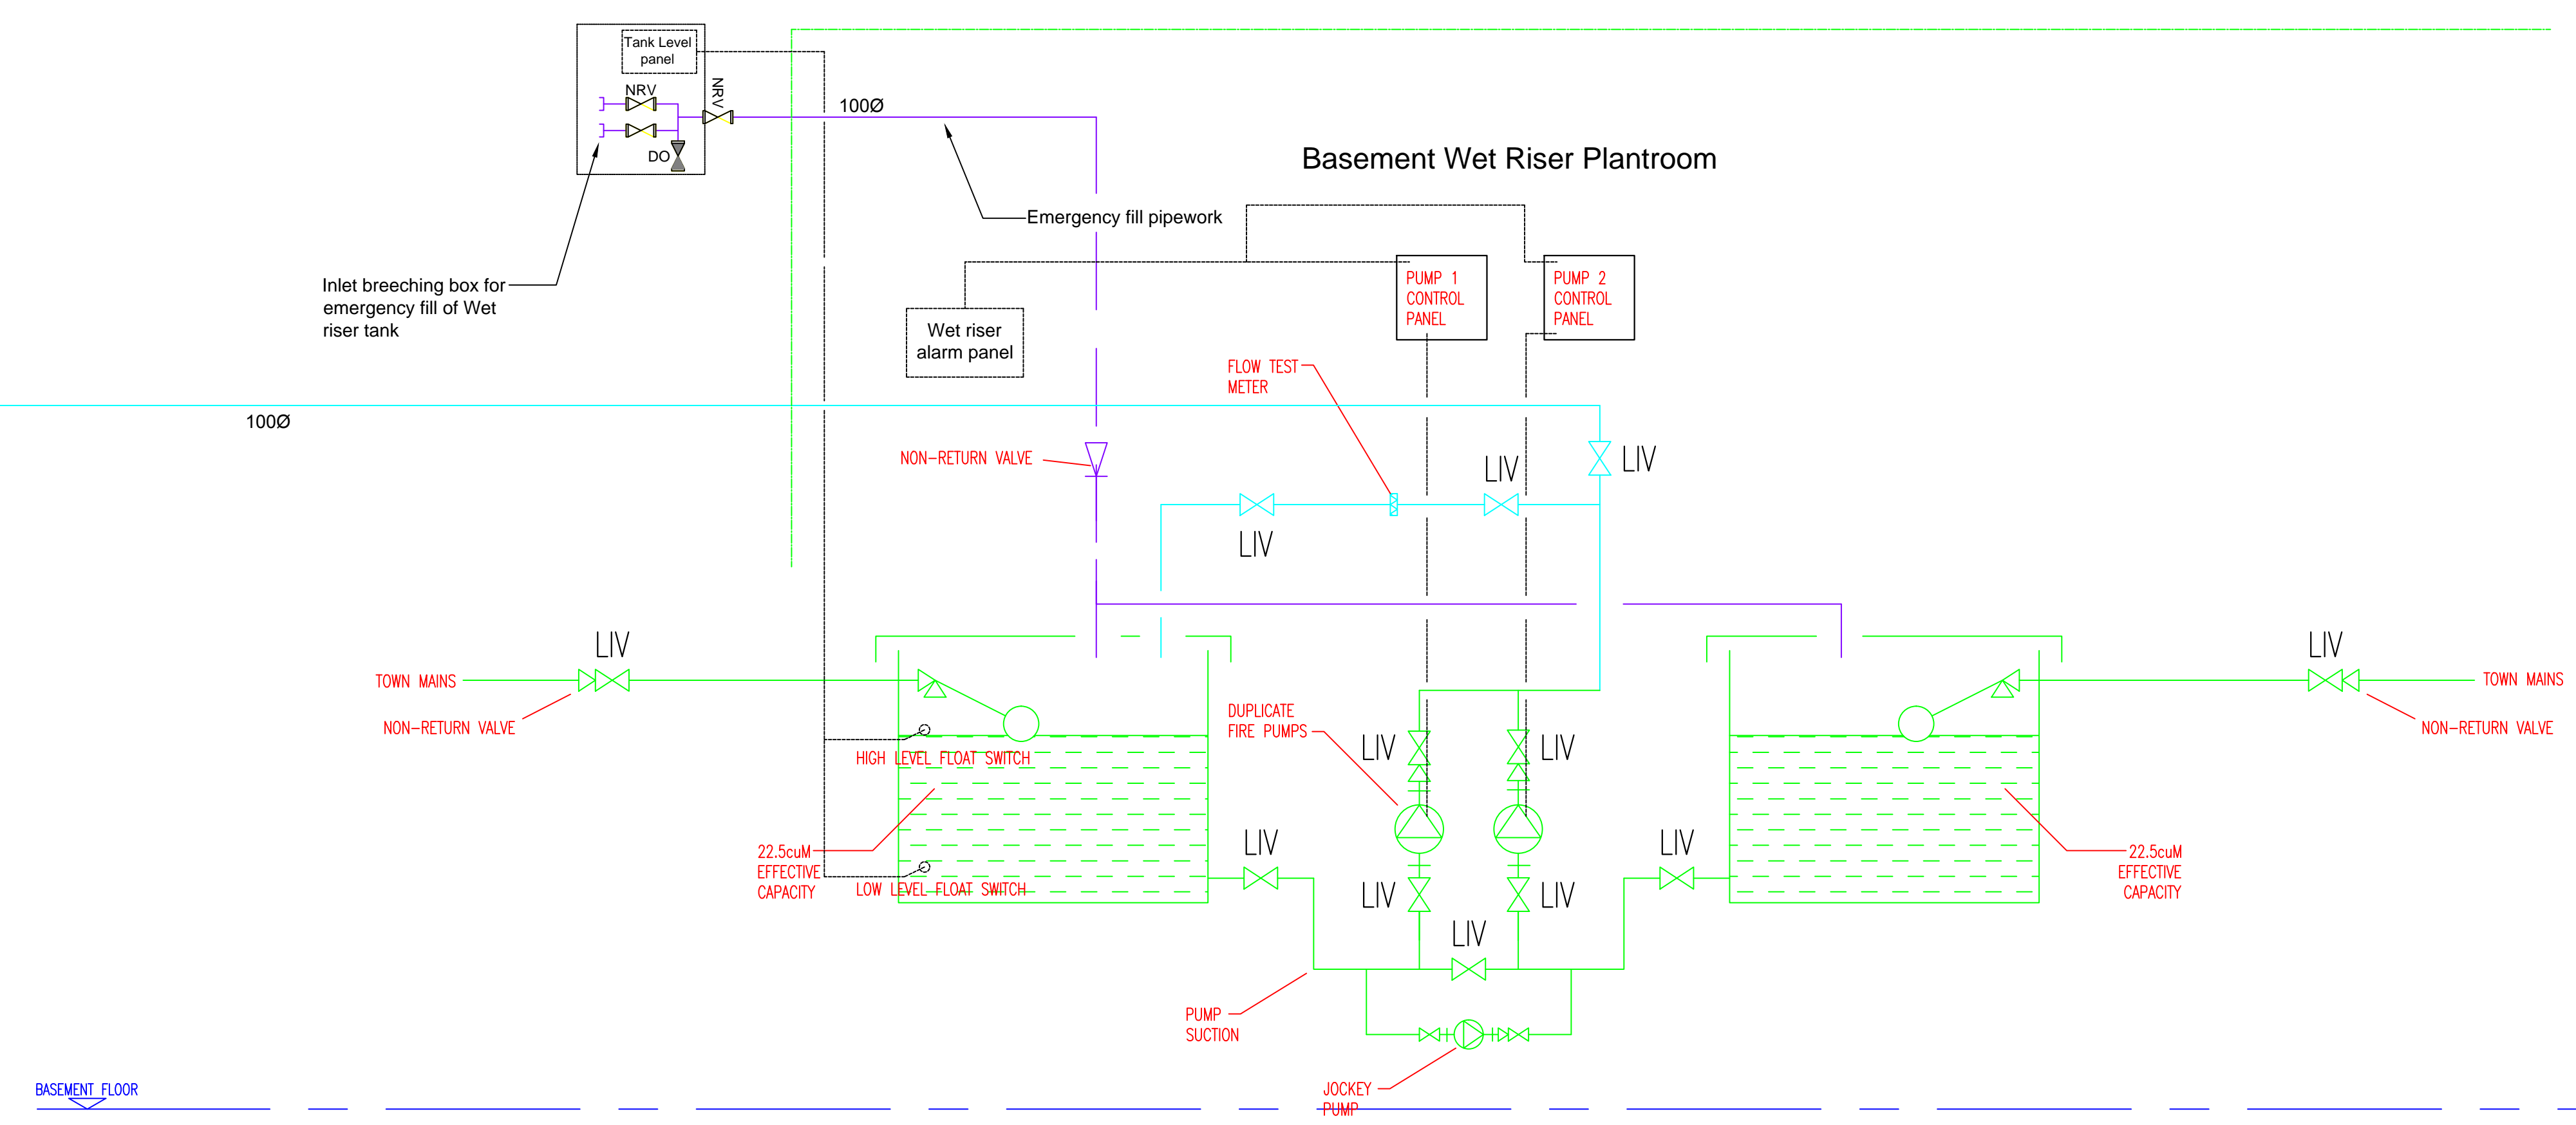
Tank Level panel

NRV

NRV

DO

100Ø

Basement Wet Riser Plantroom

Emergency fill pipework

Inlet breeching box for emergency fill of Wet riser tank

PUMP 1 CONTROL PANEL

PUMP 2 CONTROL PANEL

Wet riser alarm panel

FLOW TEST METER

100Ø

NON-RETURN VALVE

LIV

LIV

LIV

LIV

LIV

LIV

TOWN MAINS

NON-RETURN VALVE

TOWN MAINS

NON-RETURN VALVE

DUPLICATE FIRE PUMPS

LIV

LIV

HIGH LEVEL FLOAT SWITCH

LIV

LIV

22.5cuM EFFECTIVE CAPACITY

LOW LEVEL FLOAT SWITCH

LIV

LIV

LIV

22.5cuM EFFECTIVE CAPACITY

PUMP SUCTION

JOCKEY PUMP

BASEMENT FLOOR